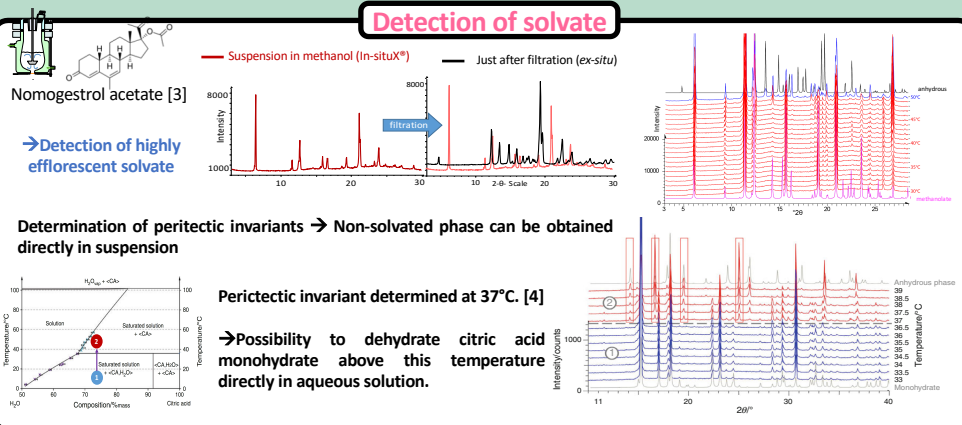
Detection of solvate

Nomogestrol acetate [3]

→Detection of highly efflorescent solvate

Suspension in methanol (In-situX®)

Just after filtration (ex-situ)

Intensity

8000

1000

10

20

30

filtration

8000

10

2-θ- Scale

20

30

anhydrous

50°C

45°C

40°C

35°C

30°C

methanolate

Intensity

20000

10000

0

5

10

15

20

25

°2θ

Determination of peritectic invariants → Non-solvated phase can be obtained directly in suspension

$H_2O_{liq}$ + <CA>

Solution

Saturated solution + <CA>

Saturated solution + <CA,$H_2O$>

<CA,H2O> + <CA>

Temperature/°C

100

80

60

40

20

0

50

60

70

80

90

100

$H_2O$

Composition/%mass

Citric acid

2

1

Perictectic invariant determined at 37°C. [4]

→Possibility to dehydrate citric acid monohydrate above this temperature directly in aqueous solution.

Anhydrous phase

39

38.5

38

37.5

37

36.5

36

35.5

35

34.5

34

33.5

33

Monohydrate

Temperature/°C

Intensity/(counts)

1000

0

11

20

30

40

2θ/°

2

1